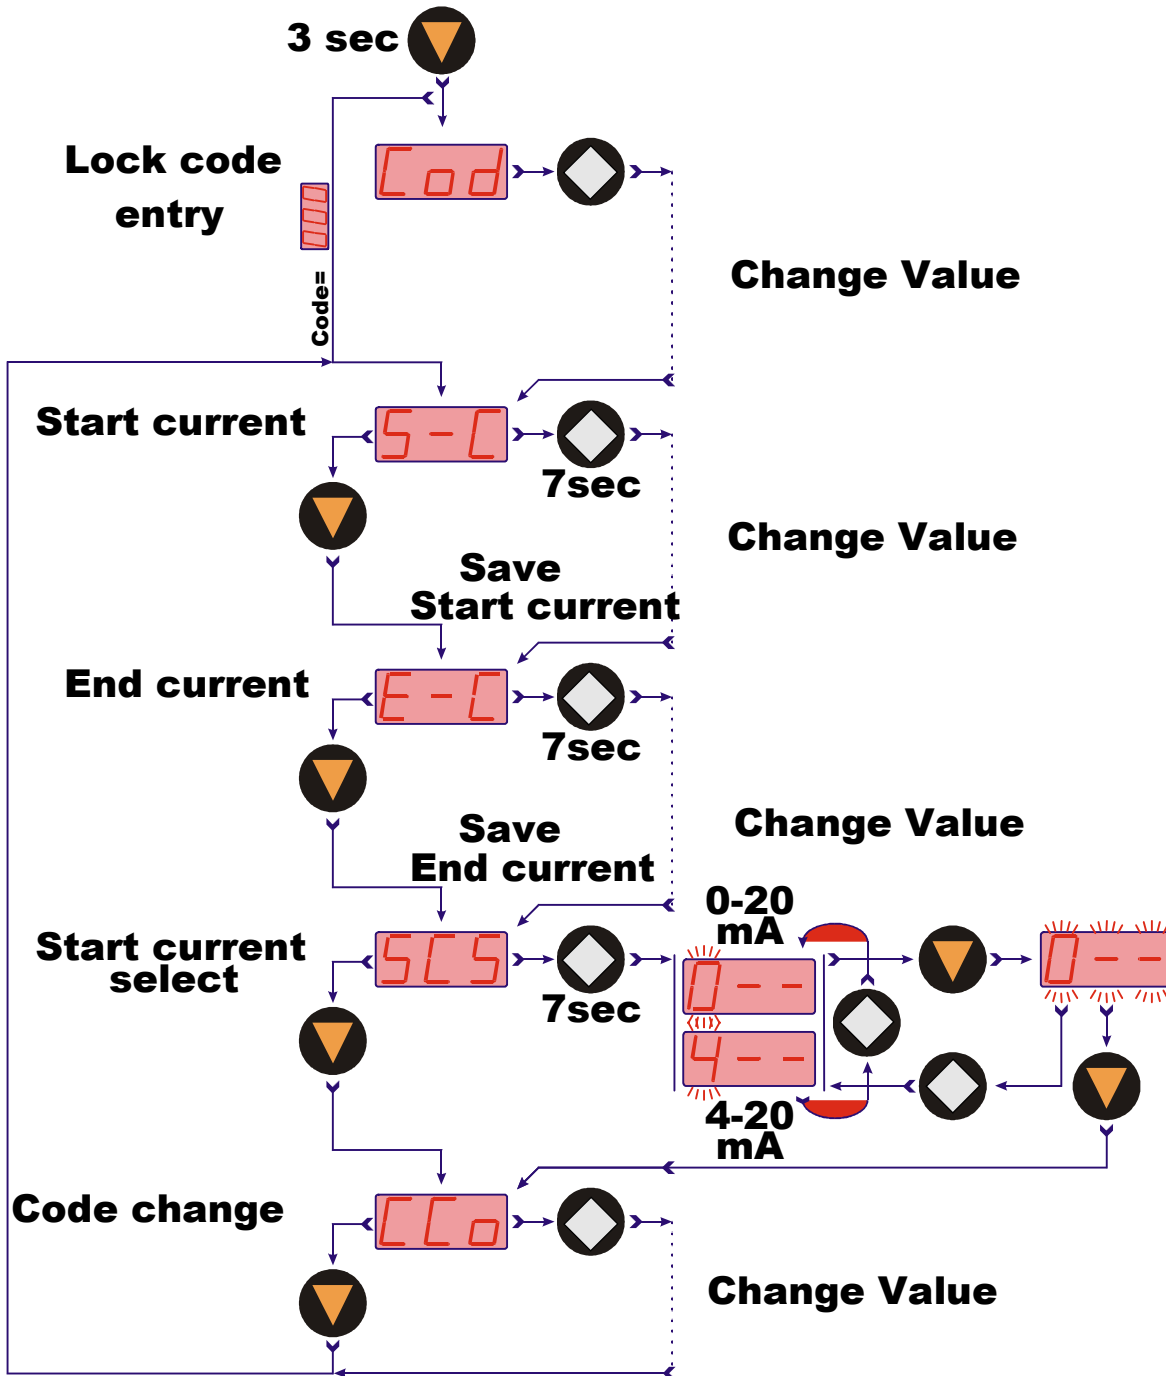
3 sec

Lock code entry

Cod

Code=

Change Value

Start current

S-C

7sec

Change Value

Save Start current

End current

E-C

7sec

Save End current

Change Value

Start current select

SCS

7sec

0-20 mA

0--

4--

4-20 mA

0--

Code change

CCo

Change Value